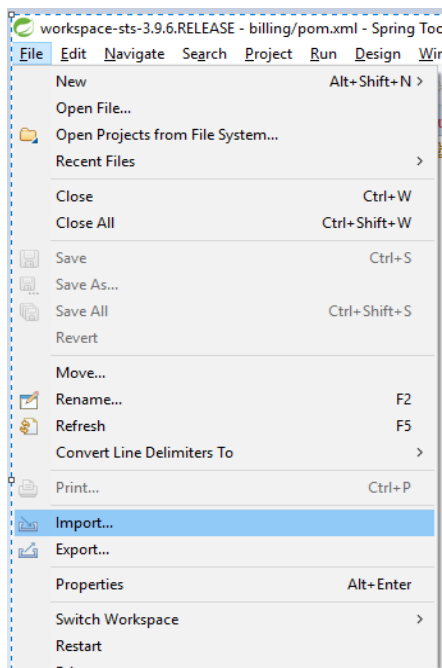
workspace-sts-3.9.6.RELEASE - billing/pom.xml - Spring Too

File Edit Navigate Search Project Run Design Wi

New Alt+Shift+N >
Open File...
Open Projects from File System...
Recent Files >

Close Ctrl+W
Close All Ctrl+Shift+W

Save Ctrl+S
Save As...
Save All Ctrl+Shift+S
Revert

Move...
Rename... F2
Refresh F5
Convert Line Delimiters To >

Print... Ctrl+P

Import...
Export...

Properties Alt+Enter

Switch Workspace >
Restart